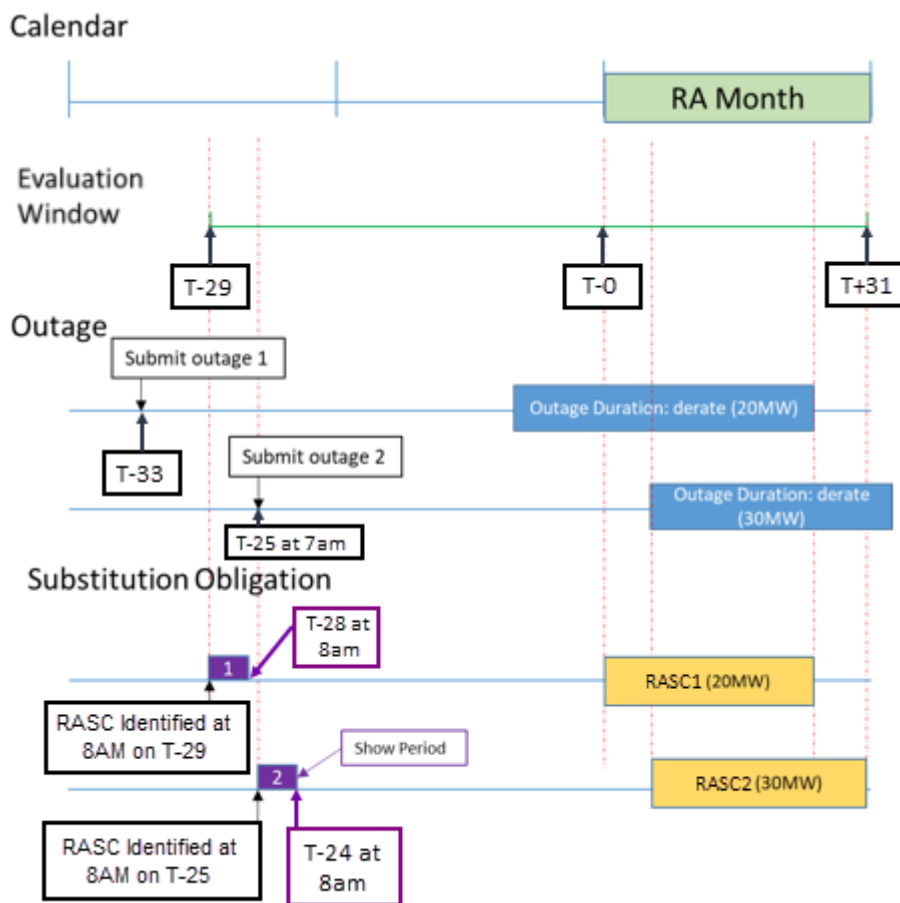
Calendar

RA Month

Evaluation Window

T-29

T-0

T+31

Outage

Submit outage 1

Outage Duration: derate (20MW)

T-33

Submit outage 2

Outage Duration: derate (30MW)

T-25 at 7am

Substitution Obligation

T-28 at 8am

1

RASC1 (20MW)

RASC Identified at 8AM on T-29

Show Period

2

RASC2 (30MW)

RASC Identified at 8AM on T-25

T-24 at 8am